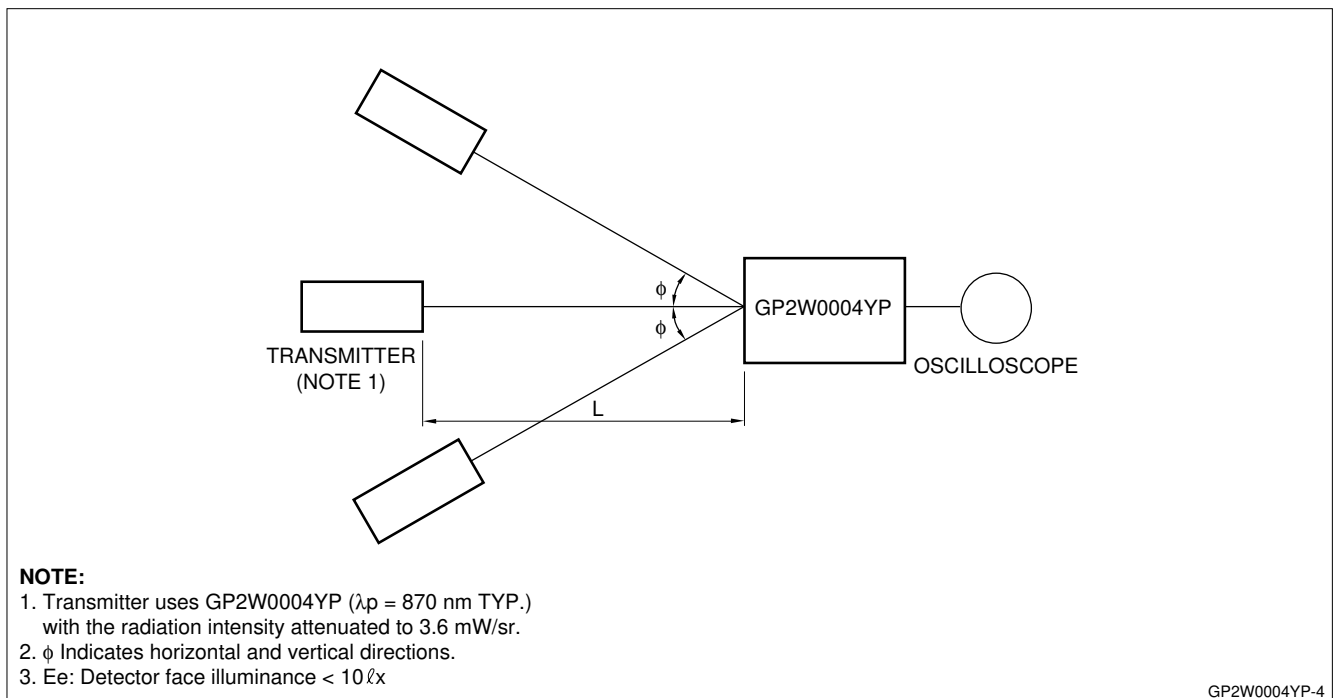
$\phi$

$\phi$

GP2W0004YP

TRANSMITTER (NOTE 1)

OSCILLOSCOPE

L

**NOTE:**
1. Transmitter uses GP2W0004YP ($\lambda$p = 870 nm TYP.) with the radiation intensity attenuated to 3.6 mW/sr.
2. $\phi$ Indicates horizontal and vertical directions.
3. Ee: Detector face illuminance < 10 $\ell$x

GP2W0004YP-4